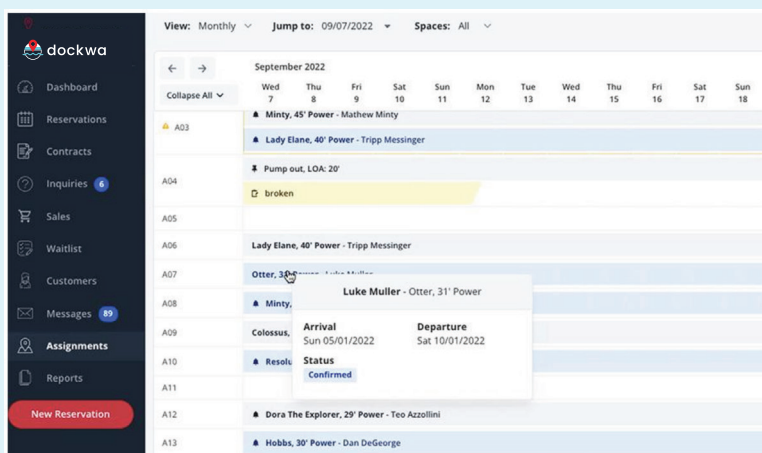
dockwa

Dashboard
Reservations
Contracts
Inquiries 6
Sales
Waitlist
Customers
Messages 89
Assignments
Reports
New Reservation

View: Monthly Jump to: 09/07/2022 Spaces: All

September 2022

Collapse All

| | Wed 7 | Thu 8 | Fri 9 | Sat 10 | Sun 11 | Mon 12 | Tue 13 | Wed 14 | Thu 15 | Fri 16 | Sat 17 | Sun 18 |
|---|---|---|---|---|---|---|---|---|---|---|---|---|
| A03 | Minty, 45' Power - Mathew Minty | | | | | | | | | | | |
| | Lady Elane, 40' Power - Tripp Messinger | | | | | | | | | | | |
| A04 | Pump out, LOA: 20' | | | | | | | | | | | |
| | broken | | | | | | | | | | | |
| A05 | | | | | | | | | | | | |
| A06 | Lady Elane, 40' Power - Tripp Messinger | | | | | | | | | | | |
| A07 | Otter, 31' Power - Luke Muller | | | | | | | | | | | |
| A08 | Minty, | | | | | | | | | | | |
| A09 | Colossus, | | | | | | | | | | | |
| A10 | Resolu | | | | | | | | | | | |
| A11 | | | | | | | | | | | | |
| A12 | Dora The Explorer, 29' Power - Teo Azzollini | | | | | | | | | | | |
| A13 | Hobbs, 30' Power - Dan DeGeorge | | | | | | | | | | | |

Luke Muller - Otter, 31' Power
Arrival
Sun 05/01/2022
Departure
Sat 10/01/2022
Status
Confirmed